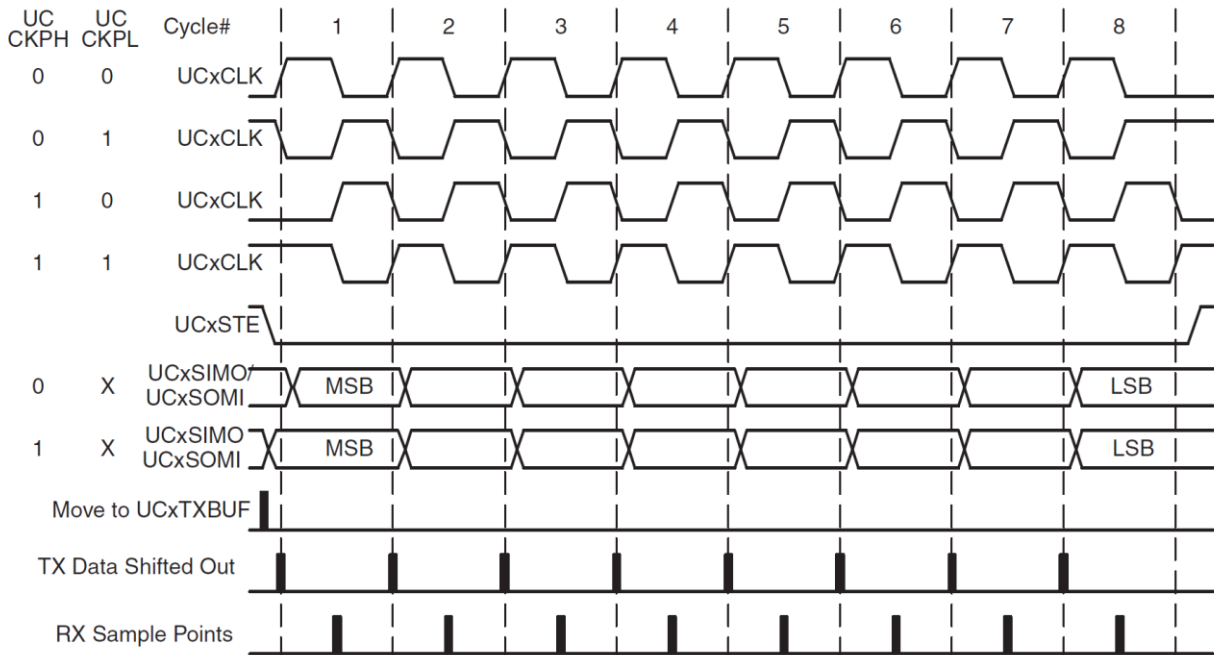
UC CKPH UC CKPL Cycle# 1 2 3 4 5 6 7 8

0 0 UCxCLK

0 1 UCxCLK

1 0 UCxCLK

1 1 UCxCLK

UCxSTE

0 X UCxSIMO/ UCxSOMI MSB LSB

1 X UCxSIMO UCxSOMI MSB LSB

Move to UCxTXBUF

TX Data Shifted Out

RX Sample Points